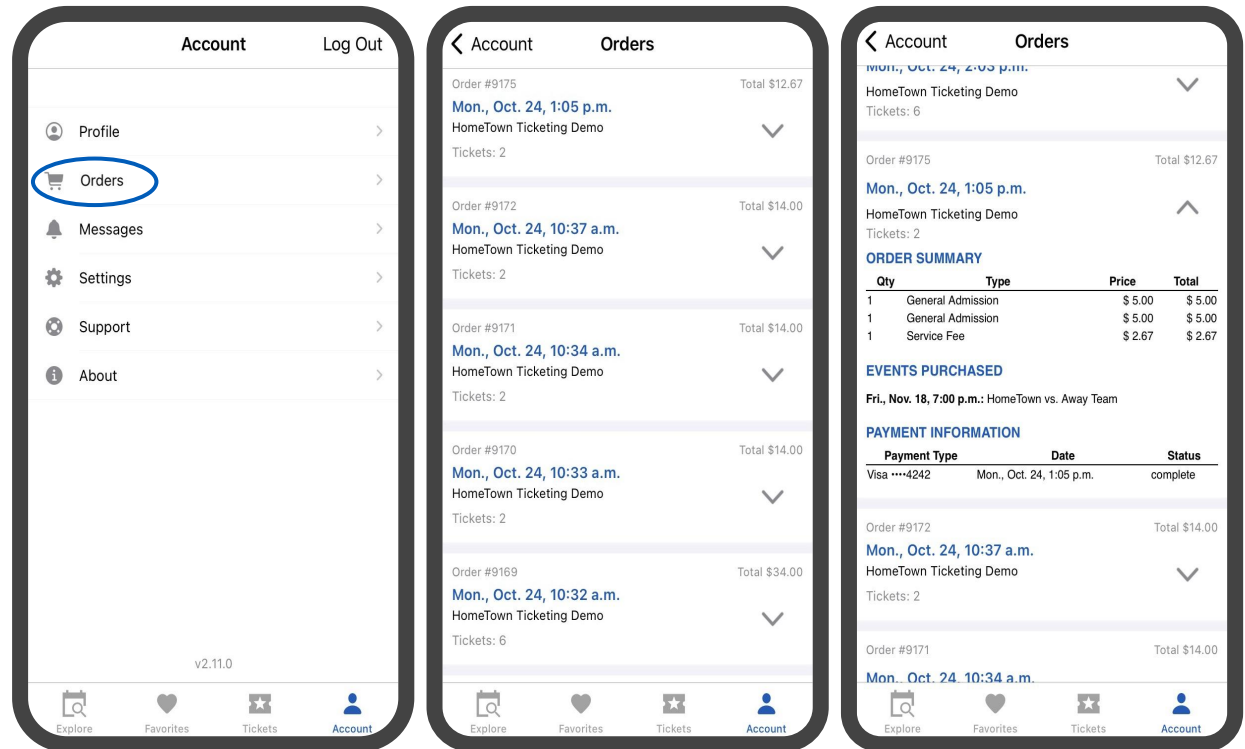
Account
Log Out

Profile
Orders
Messages
Settings
Support
About

v2.11.0

Explore
Favorites
Tickets
Account

Account
Orders

Order #9175
Total $12.67
Mon., Oct. 24, 1:05 p.m.
HomeTown Ticketing Demo
Tickets: 2

Order #9172
Total $14.00
Mon., Oct. 24, 10:37 a.m.
HomeTown Ticketing Demo
Tickets: 2

Order #9171
Total $14.00
Mon., Oct. 24, 10:34 a.m.
HomeTown Ticketing Demo
Tickets: 2

Order #9170
Total $14.00
Mon., Oct. 24, 10:33 a.m.
HomeTown Ticketing Demo
Tickets: 2

Order #9169
Total $34.00
Mon., Oct. 24, 10:32 a.m.
HomeTown Ticketing Demo
Tickets: 6

Explore
Favorites
Tickets
Account

Account
Orders

Mon., Oct. 24, 2:03 p.m.
HomeTown Ticketing Demo
Tickets: 6

Order #9175
Total $12.67
Mon., Oct. 24, 1:05 p.m.
HomeTown Ticketing Demo
Tickets: 2

ORDER SUMMARY

| Qty | Type | Price | Total |
|---|---|---|---|
| 1 | General Admission | $ 5.00 | $ 5.00 |
| 1 | General Admission | $ 5.00 | $ 5.00 |
| 1 | Service Fee | $ 2.67 | $ 2.67 |

EVENTS PURCHASED

Fri., Nov. 18, 7:00 p.m.: HomeTown vs. Away Team

PAYMENT INFORMATION

| Payment Type | Date | Status |
|---|---|---|
| Visa ••••4242 | Mon., Oct. 24, 1:05 p.m. | complete |

Order #9172
Total $14.00
Mon., Oct. 24, 10:37 a.m.
HomeTown Ticketing Demo
Tickets: 2

Order #9171
Total $14.00
Mon., Oct. 24, 10:34 a.m.

Explore
Favorites
Tickets
Account